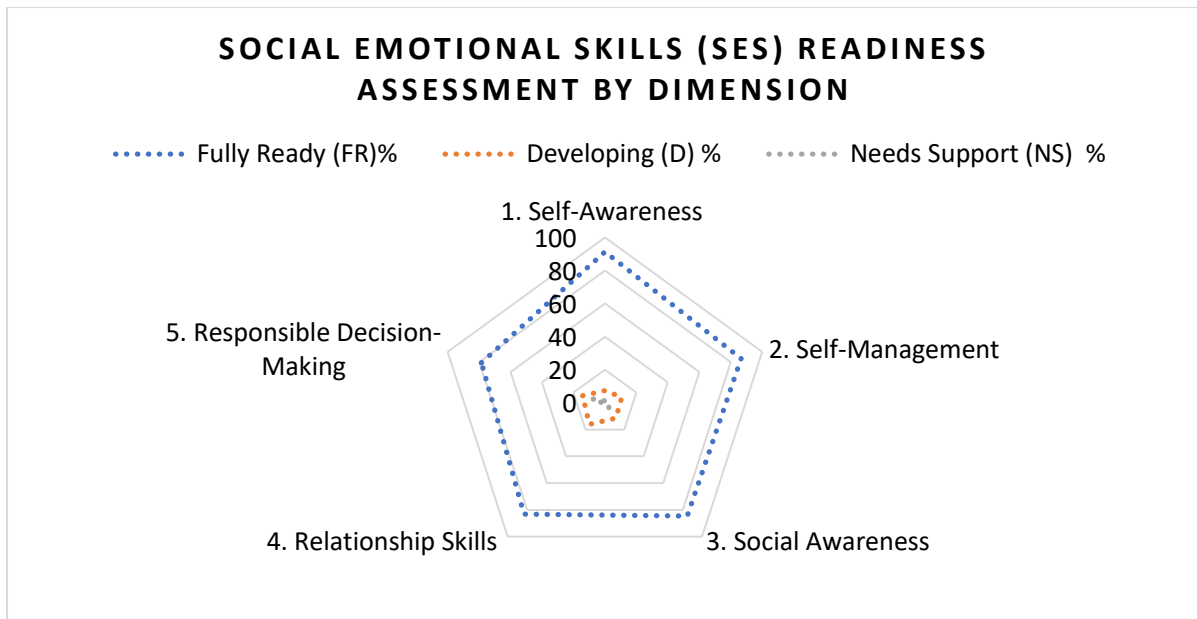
SOCIAL EMOTIONAL SKILLS (SES) READINESS ASSESSMENT BY DIMENSION

Fully Ready (FR)%
Developing (D) %
Needs Support (NS) %

1. Self-Awareness
100
80
60
40
20
0
2. Self-Management
3. Social Awareness
4. Relationship Skills
5. Responsible Decision-Making